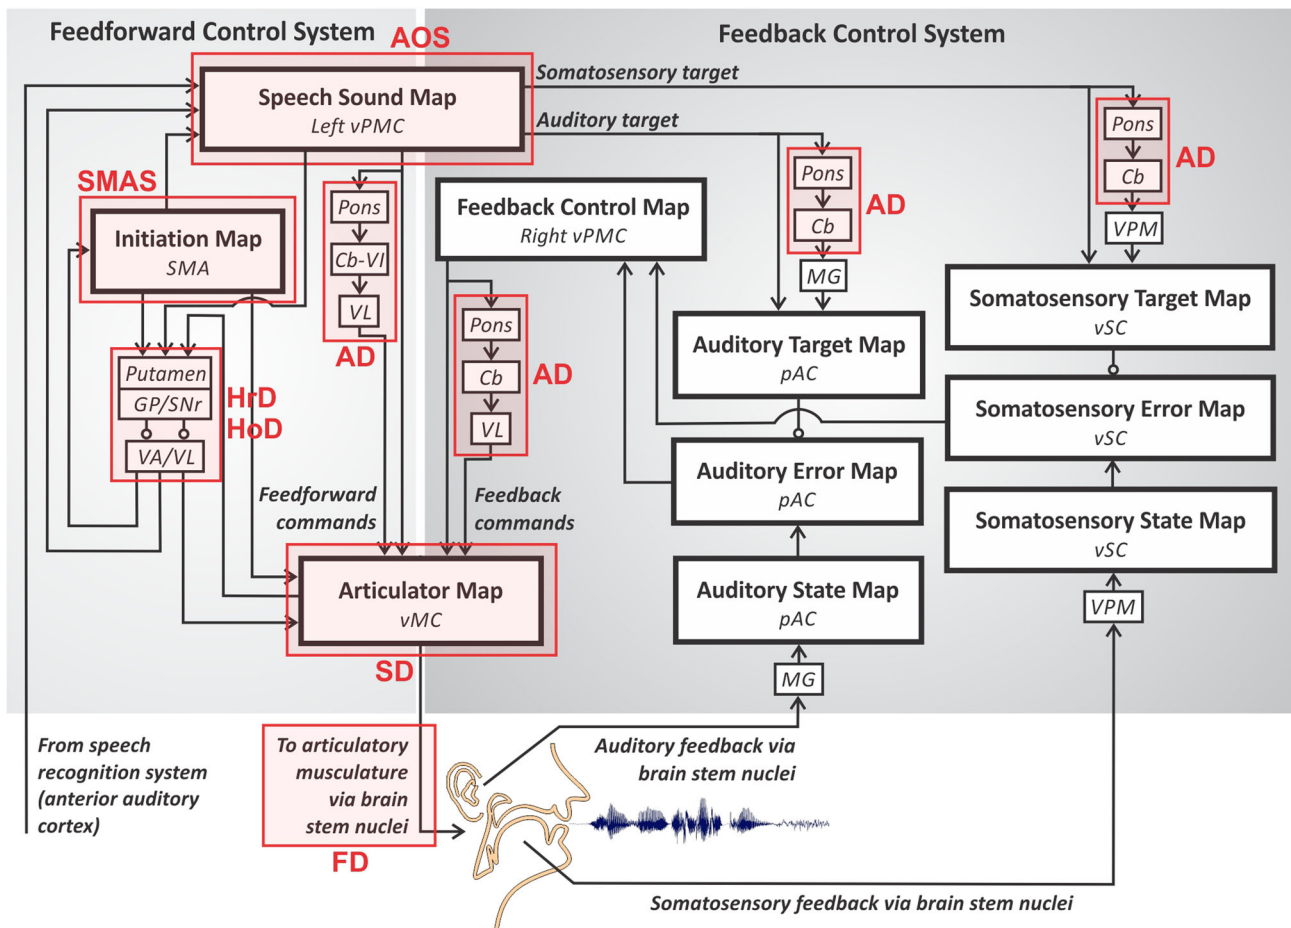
Feedforward Control System

Feedback Control System

AOS

Speech Sound Map
Left vPMC

Somatosensory target

Auditory target

SMAS

Initiation Map
SMA

Pons

Cb-VI

VL

AD

Feedback Control Map
Right vPMC

Pons

Cb

AD

MG

Pons

Cb

AD

VPM

Somatosensory Target Map
vSC

Auditory Target Map
pAC

Putamen

GP/SNr

VA/VL

HrD
HoD

Pons

Cb

VL

AD

Somatosensory Error Map
vSC

Auditory Error Map
pAC

Feedforward commands

Feedback commands

Somatosensory State Map
vSC

Articulator Map
vMC

Auditory State Map
pAC

SD

VPM

MG

From speech recognition system (anterior auditory cortex)

To articulatory musculature via brain stem nuclei

FD

Auditory feedback via brain stem nuclei

Somatosensory feedback via brain stem nuclei